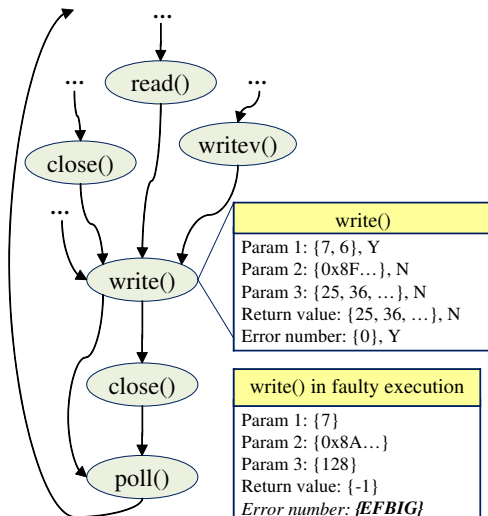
...

...

...

read()

...

close()

writev()

...

write()

write()

Param 1: {7, 6}, Y
Param 2: {0x8F…}, N
Param 3: {25, 36, …}, N
Return value: {25, 36, …}, N
Error number: {0}, Y

close()

write() in faulty execution

Param 1: {7}
Param 2: {0x8A…}
Param 3: {128}
Return value: {-1}
*Error number: **{EFBIG}***

poll()